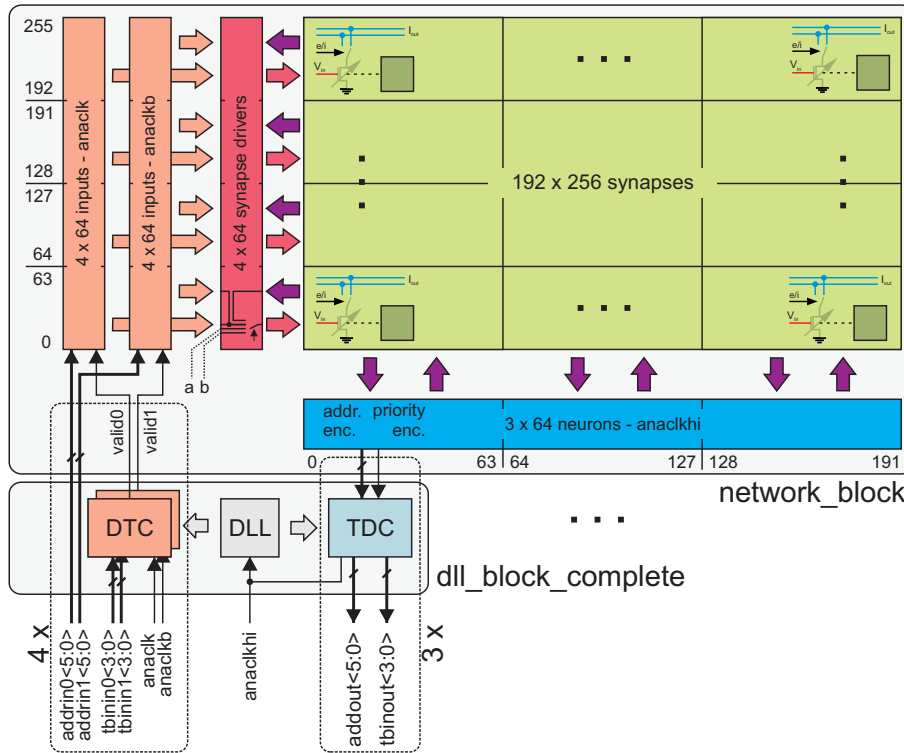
255
192
191
128
127
64
63
0

4 x 64 inputs - anaclk
4 x 64 inputs - anaclkb
4 x 64 synapse drivers

$I_{out}$
e/i
$V_{in}$
. . .
$I_{out}$
e/i
$V_{in}$

192 x 256 synapses

$I_{out}$
e/i
$V_{in}$
. . .
$I_{out}$
e/i
$V_{in}$

a b

addr. enc.
priority enc.
3 x 64 neurons - anaclkhi
0
63
64
127
128
191

valid0
valid1

network_block

DTC
DLL
TDC
. . .

dll_block_complete

4 x
addrin0<5:0>
addrin1<5:0>
tbinin0<3:0>
tbinin1<3:0>
anaclk
anaclkb
anaclkhi
addout<5:0>
tbinout<3:0>
3 x